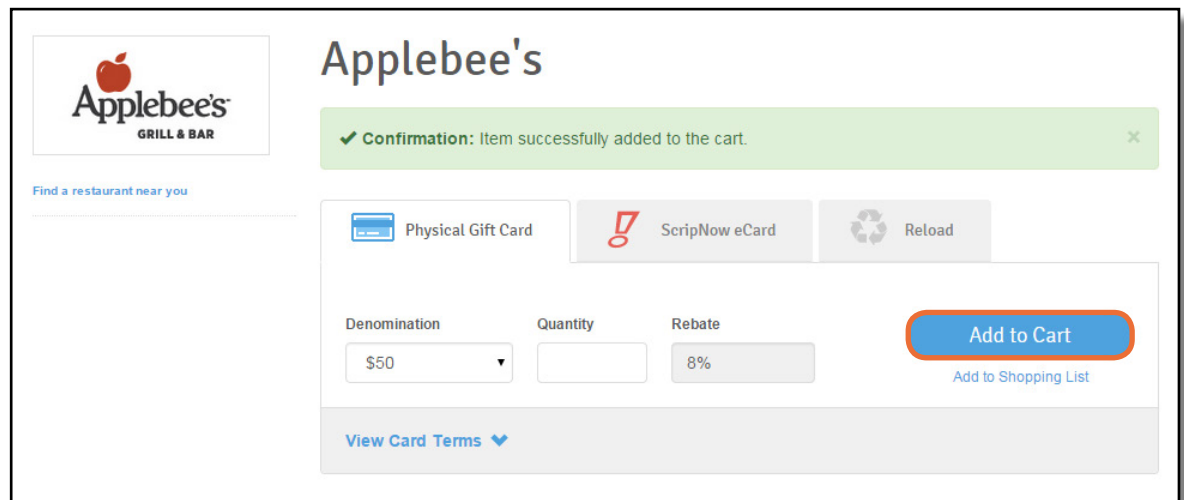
Applebee's
GRILL & BAR

Find a restaurant near you

Applebee's

✔ Confirmation: Item successfully added to the cart.

×

Physical Gift Card

ScripNow eCard

Reload

Denomination
$50

Quantity

Rebate
8%

Add to Cart

Add to Shopping List

View Card Terms